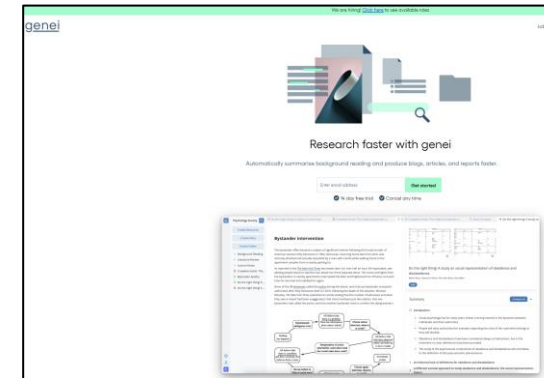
We are hiring! Click here to see available roles

genei

Lo

Research faster with genei

Automatically summarise background reading and produce blogs, articles, and reports faster.

Enter email address

Get started

14 day free trial

Cancel any time

Bystander intervention

Summary